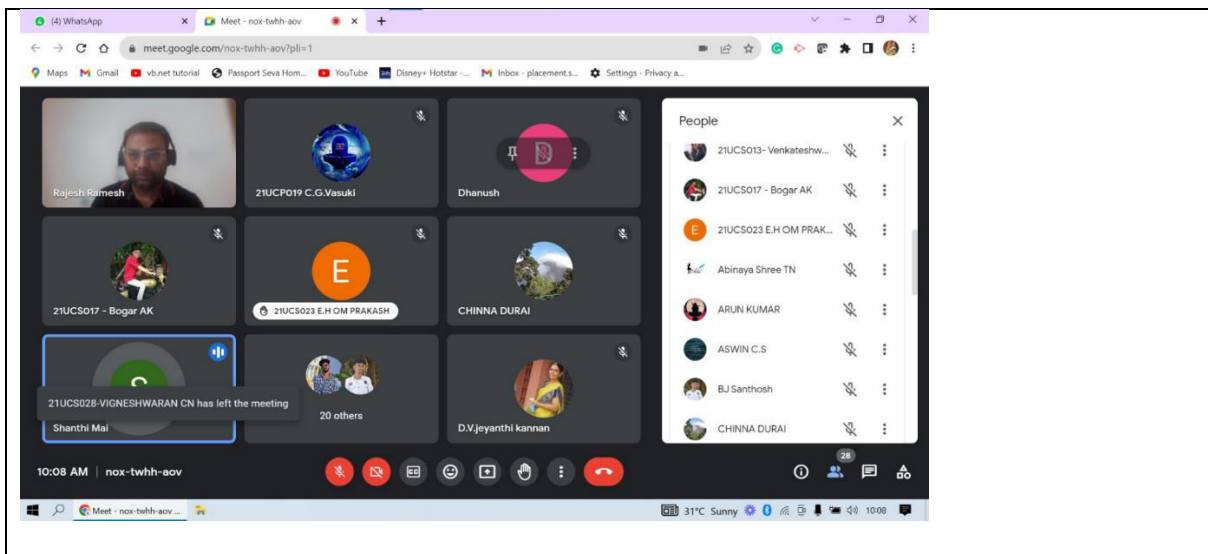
(4) WhatsApp
Meet - nox-twhh-aov
meet.google.com/nox-twhh-aov?pli=1
Maps Gmail vb.net tutorial Passport Seva Hom... YouTube Disney+ Hotstar -... Inbox - placement.s... Settings - Privacy a...

Rajesh Ramesh
21UCP019 C.G.Vasuki
Dhanush
21UCS017 - Bogar AK
E
21UCS023 E.H OM PRAKASH
CHINNA DURAI
S
21UCS028-VIGNESHWARAN CN has left the meeting
Shanthi Mai
20 others
D.V.jeyanthi kannan

People
21UCS013- Venkateshw...
21UCS017 - Bogar AK
E 21UCS023 E.H OM PRAK...
Abinaya Shree TN
ARUN KUMAR
ASWIN C.S
BJ Santhosh
CHINNA DURAI

10:08 AM | nox-twhh-aov
28

Meet - nox-twhh-aov ...
31°C Sunny 10:08